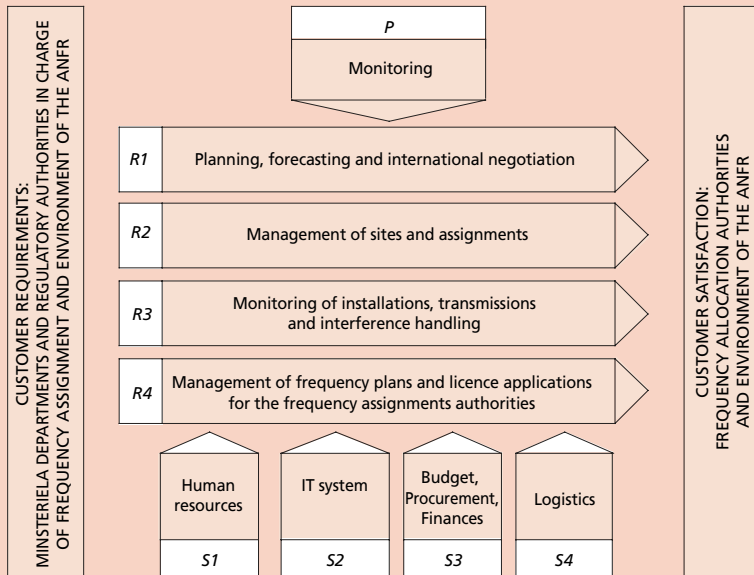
CUSTOMER REQUIREMENTS:
MINSTERIELA DEPARTMENTS AND REGULATORY AUTHORITIES IN CHARGE OF FREQUENCY ASSIGNMENT AND ENVIRONMENT OF THE ANFR

P
Monitoring

R1 Planning, forecasting and international negotiation

R2 Management of sites and assignments

R3 Monitoring of installations, transmissions and interference handling

R4 Management of frequency plans and licence applications for the frequency assignments authorities

Human resources
S1

IT system
S2

Budget, Procurement, Finances
S3

Logistics
S4

CUSTOMER SATISFACTION:
FREQUENCY ALLOCATION AUTHORITIES AND ENVIRONMENT OF THE ANFR